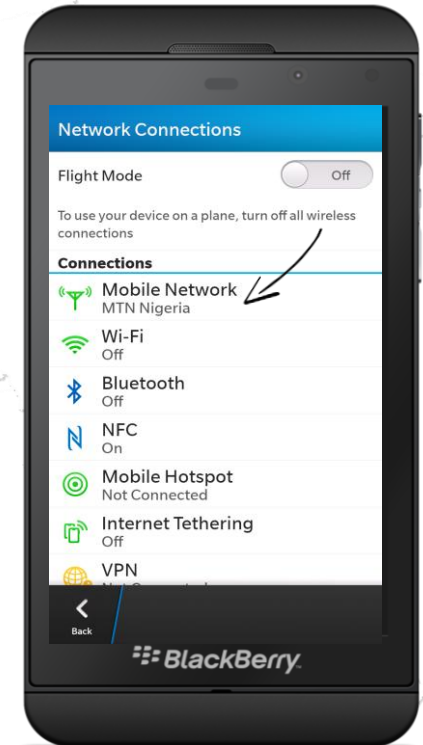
Network Connections

Flight Mode
Off

To use your device on a plane, turn off all wireless connections

Connections

Mobile Network
MTN Nigeria

Wi-Fi
Off

Bluetooth
Off

NFC
On

Mobile Hotspot
Not Connected

Internet Tethering
Off

VPN
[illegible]

Back

BlackBerry